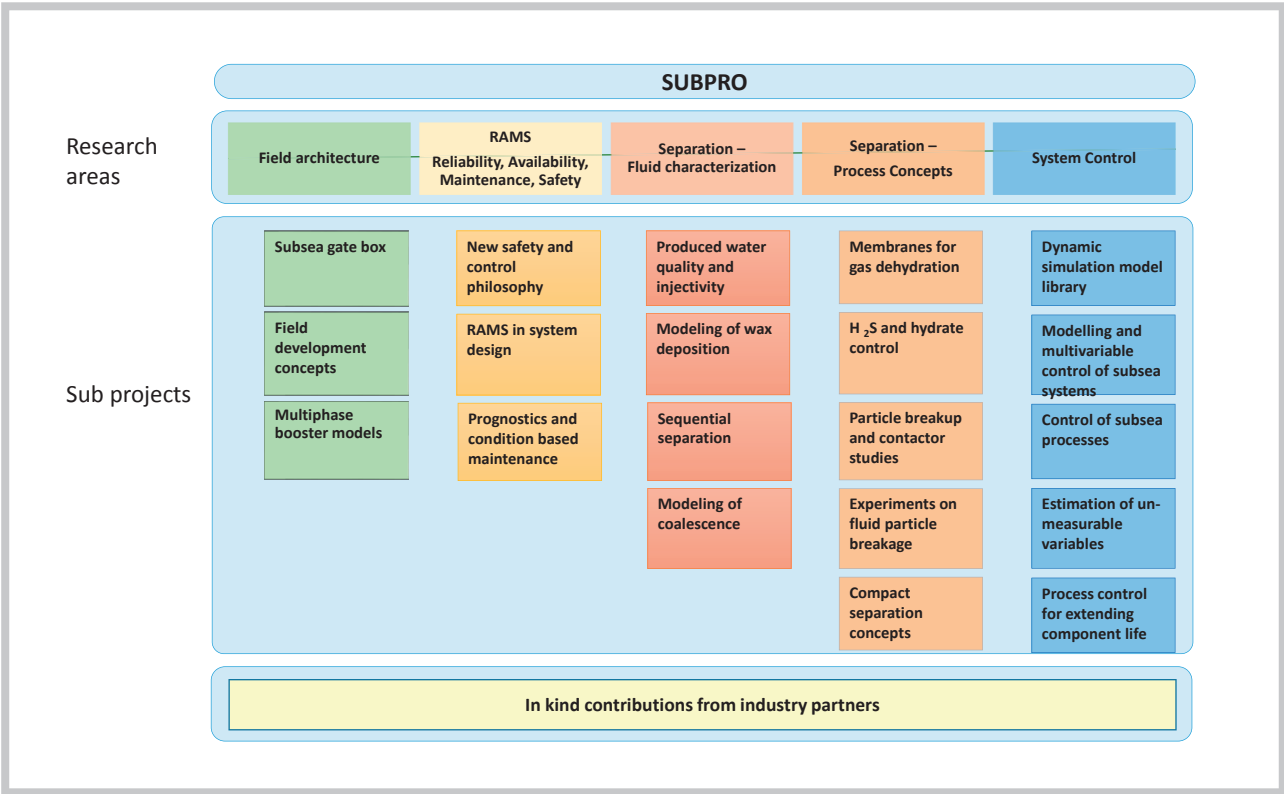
SUBPRO

Research areas

Field architecture

RAMS
Reliability, Availability, Maintenance, Safety

Separation – Fluid characterization

Separation – Process Concepts

System Control

Sub projects

Subsea gate box

Field development concepts

Multiphase booster models

New safety and control philosophy

RAMS in system design

Prognostics and condition based maintenance

Produced water quality and injectivity

Modeling of wax deposition

Sequential separation

Modeling of coalescence

Membranes for gas dehydration

$H_2S$ and hydrate control

Particle breakup and contactor studies

Experiments on fluid particle breakage

Compact separation concepts

Dynamic simulation model library

Modelling and multivariable control of subsea systems

Control of subsea processes

Estimation of unmeasurable variables

Process control for extending component life

In kind contributions from industry partners